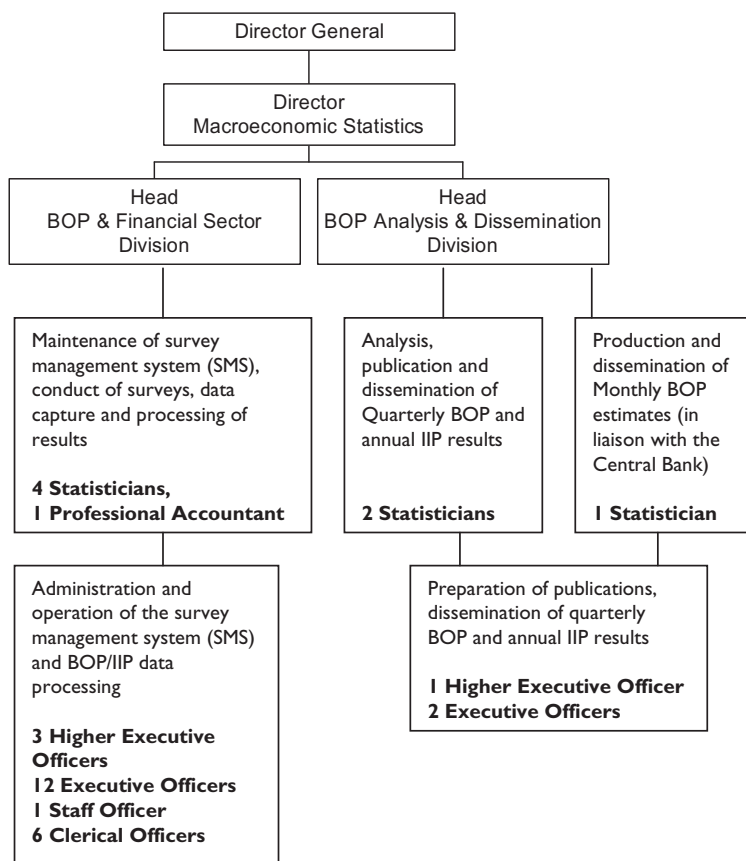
Director General

Director
Macroeconomic Statistics

Head
BOP & Financial Sector Division

Head
BOP Analysis & Dissemination Division

Maintenance of survey management system (SMS), conduct of surveys, data capture and processing of results

**4 Statisticians,**
**1 Professional Accountant**

Analysis, publication and dissemination of Quarterly BOP and annual IIP results

**2 Statisticians**

Production and dissemination of Monthly BOP estimates (in liaison with the Central Bank)

**1 Statistician**

Administration and operation of the survey management system (SMS) and BOP/IIP data processing

**3 Higher Executive Officers**
**12 Executive Officers**
**1 Staff Officer**
**6 Clerical Officers**

Preparation of publications, dissemination of quarterly BOP and annual IIP results

**1 Higher Executive Officer**
**2 Executive Officers**